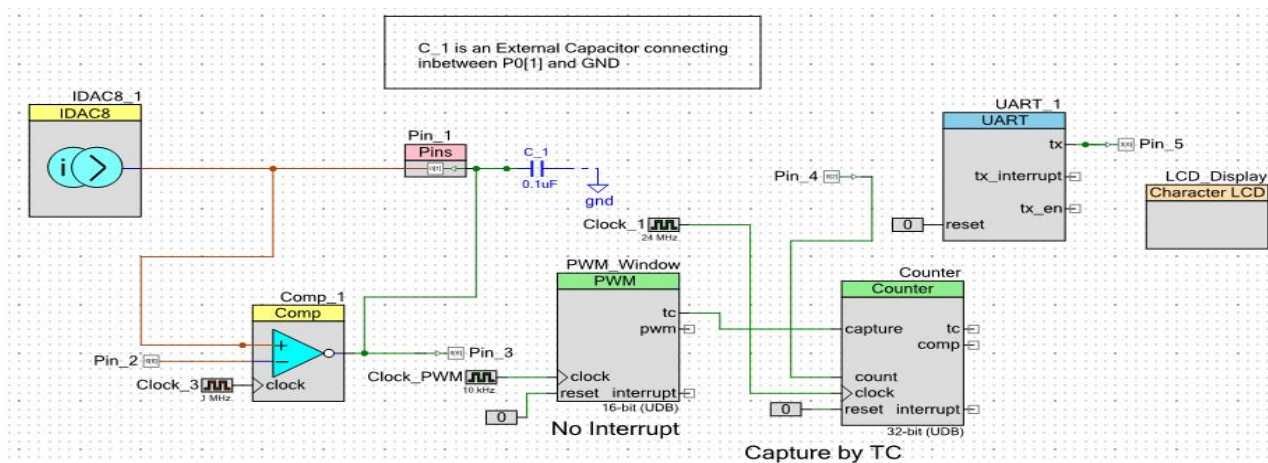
C_1 is an External Capacitor connecting inbetween P0[1] and GND

IDAC8_1
IDAC8

Pin_1
Pins

C_1
0.1uF
gnd

UART_1
UART
tx
tx_interrupt
tx_en
0
reset
Pin_5

LCD_Display
Character LCD

Pin_4

Clock_1
24 MHz

PWM_Window
PWM
tc
pwm
clock
interrupt
reset
16-bit (UDB)
0
Clock_PWM
10 kHz

Counter
Counter
capture
tc
comp
count
clock
reset
interrupt
0
32-bit (UDB)

Comp_1
Comp
+
−
clock
Pin_2
Clock_3
1 MHz
Pin_3

No Interrupt

Capture by TC